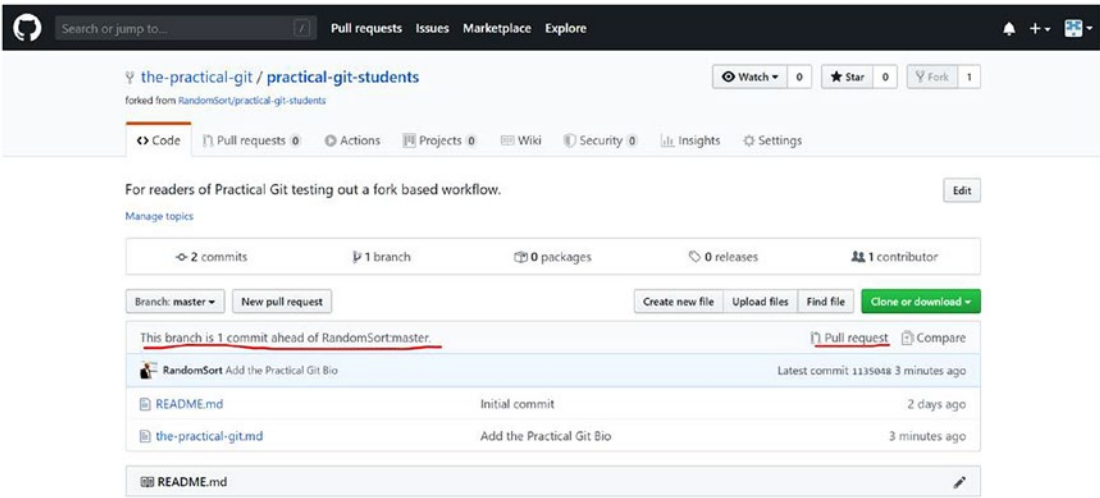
Search or jump to... / Pull requests Issues Marketplace Explore

the-practical-git / practical-git-students
forked from RandomSort/practical-git-students

Watch ▾ 0 Star 0 Fork 1

Code Pull requests 0 Actions Projects 0 Wiki Security 0 Insights Settings

For readers of Practical Git testing out a fork based workflow.

Edit

Manage topics

2 commits 1 branch 0 packages 0 releases 1 contributor

Branch: master ▾ New pull request Create new file Upload files Find file Clone or download ▾

This branch is 1 commit ahead of RandomSort:master. Pull request Compare

RandomSort Add the Practical Git Bio Latest commit 1135048 3 minutes ago

| README.md | Initial commit | 2 days ago |
|---|---|---|
| the-practical-git.md | Add the Practical Git Bio | 3 minutes ago |

README.md